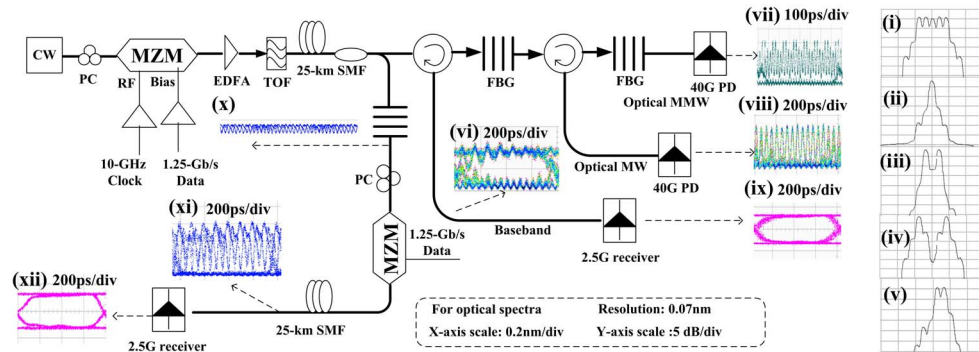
CW
PC
MZM
RF
Bias
EDFA
TOF
25-km SMF
FBG
FBG
40G PD
Optical MMW
(vii) 100ps/div
(viii) 200ps/div
(ix) 200ps/div
10-GHz Clock
1.25-Gb/s Data
(x)
(vi) 200ps/div
Optical MW
40G PD
PC
(xi) 200ps/div
MZM
1.25-Gb/s Data
Baseband
2.5G receiver
(xii) 200ps/div
25-km SMF
2.5G receiver
For optical spectra
Resolution: 0.07nm
X-axis scale: 0.2nm/div
Y-axis scale :5 dB/div
(i)
(ii)
(iii)
(iv)
(v)